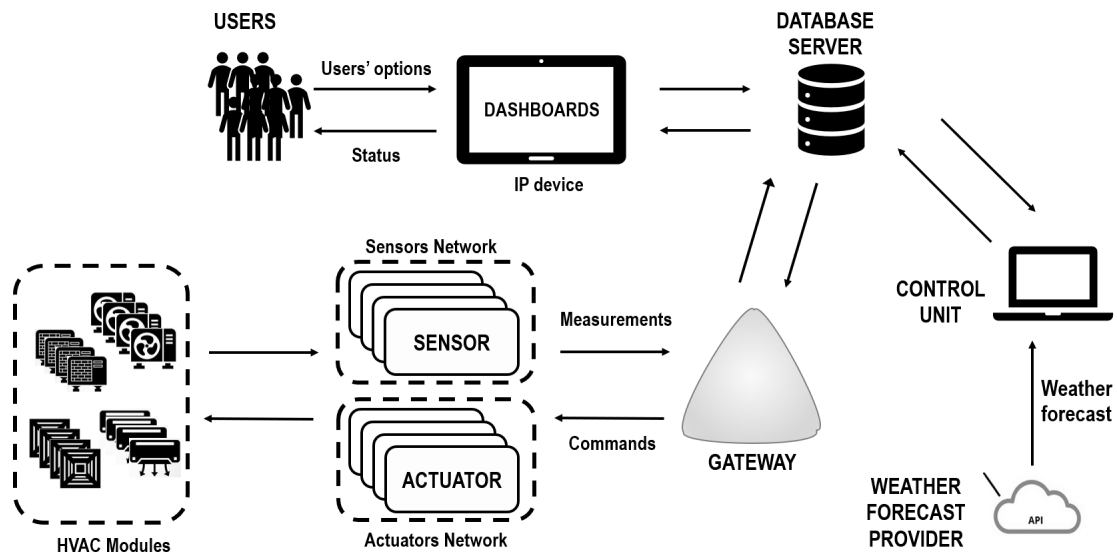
USERS

Users' options

Status

DASHBOARDS

IP device

DATABASE SERVER

Sensors Network

SENSOR

Measurements

ACTUATOR

Commands

Actuators Network

HVAC Modules

GATEWAY

CONTROL UNIT

Weather forecast

WEATHER FORECAST PROVIDER

API